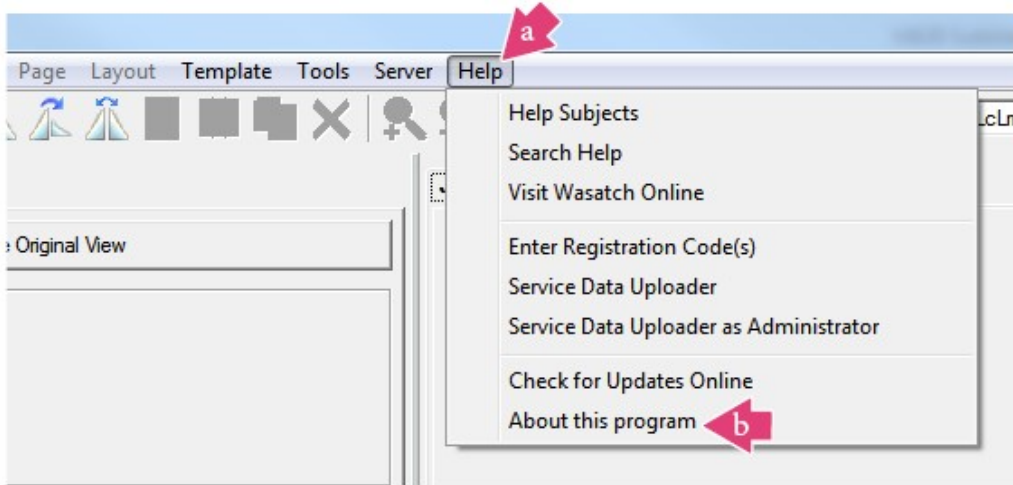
Page Layout Template Tools Server Help

a

Help Subjects
Search Help
Visit Wasatch Online

Enter Registration Code(s)
Service Data Uploader
Service Data Uploader as Administrator

Check for Updates Online
About this program

b

e Original View

LcLn